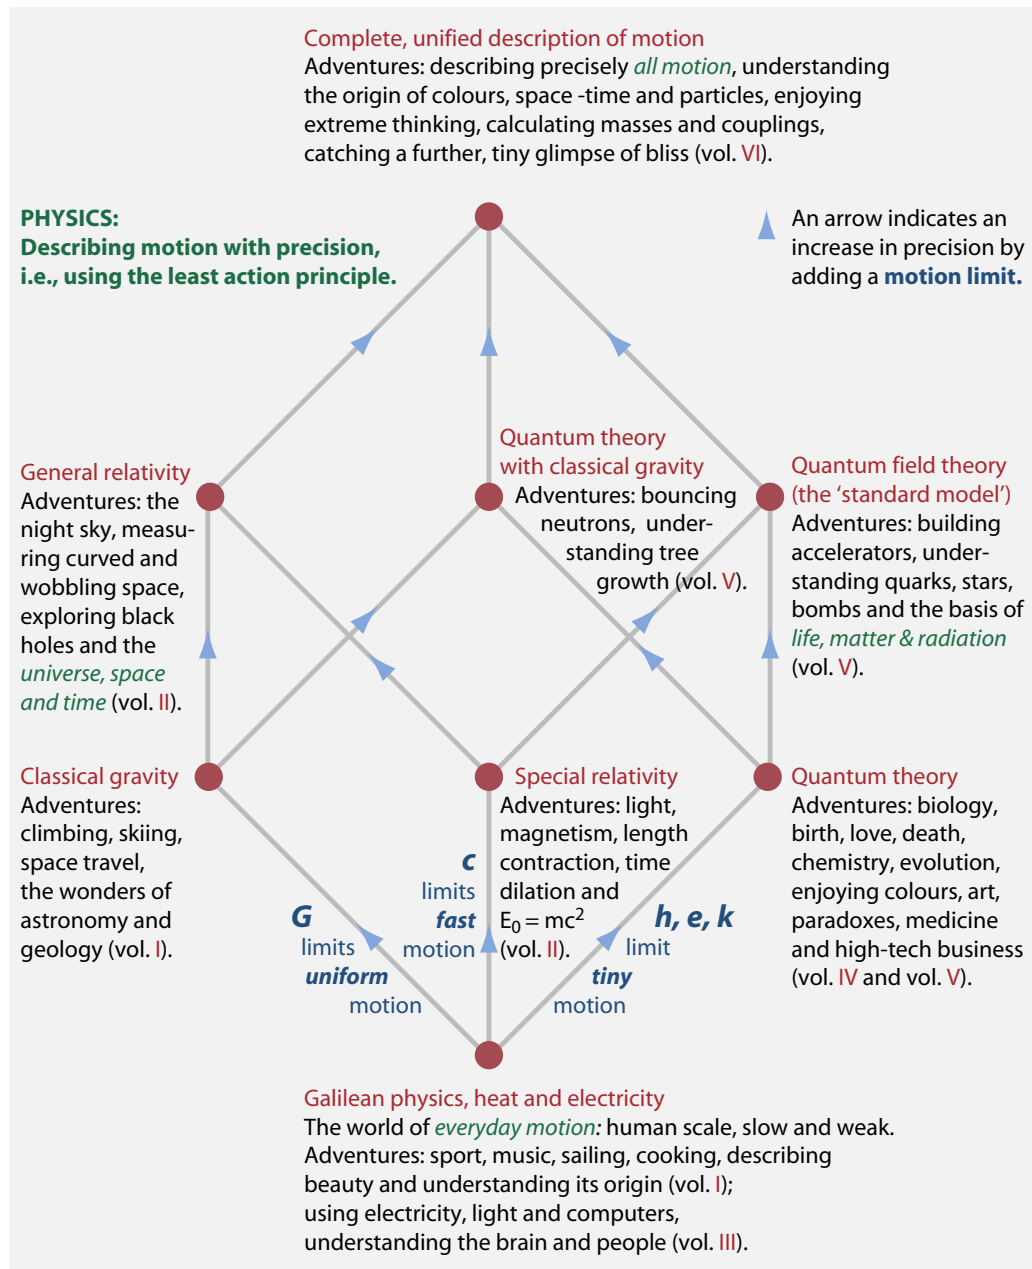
Complete, unified description of motion
Adventures: describing precisely all motion, understanding the origin of colours, space -time and particles, enjoying extreme thinking, calculating masses and couplings, catching a further, tiny glimpse of bliss (vol. VI).

PHYSICS:
Describing motion with precision, i.e., using the least action principle.

An arrow indicates an increase in precision by adding a motion limit.

General relativity
Adventures: the night sky, measuring curved and wobbling space, exploring black holes and the universe, space and time (vol. II).

Quantum theory with classical gravity
Adventures: bouncing neutrons, understanding tree growth (vol. V).

Quantum field theory (the 'standard model')
Adventures: building accelerators, understanding quarks, stars, bombs and the basis of life, matter & radiation (vol. V).

Classical gravity
Adventures: climbing, skiing, space travel, the wonders of astronomy and geology (vol. I).

Special relativity
Adventures: light, magnetism, length contraction, time dilation and $E_0 = mc^2$ (vol. II).

Quantum theory
Adventures: biology, birth, love, death, chemistry, evolution, enjoying colours, art, paradoxes, medicine and high-tech business (vol. IV and vol. V).

G
limits
uniform
motion

c
limits
fast
motion

h, e, k
limit
tiny
motion

Galilean physics, heat and electricity
The world of everyday motion: human scale, slow and weak.
Adventures: sport, music, sailing, cooking, describing beauty and understanding its origin (vol. I);
using electricity, light and computers, understanding the brain and people (vol. III).